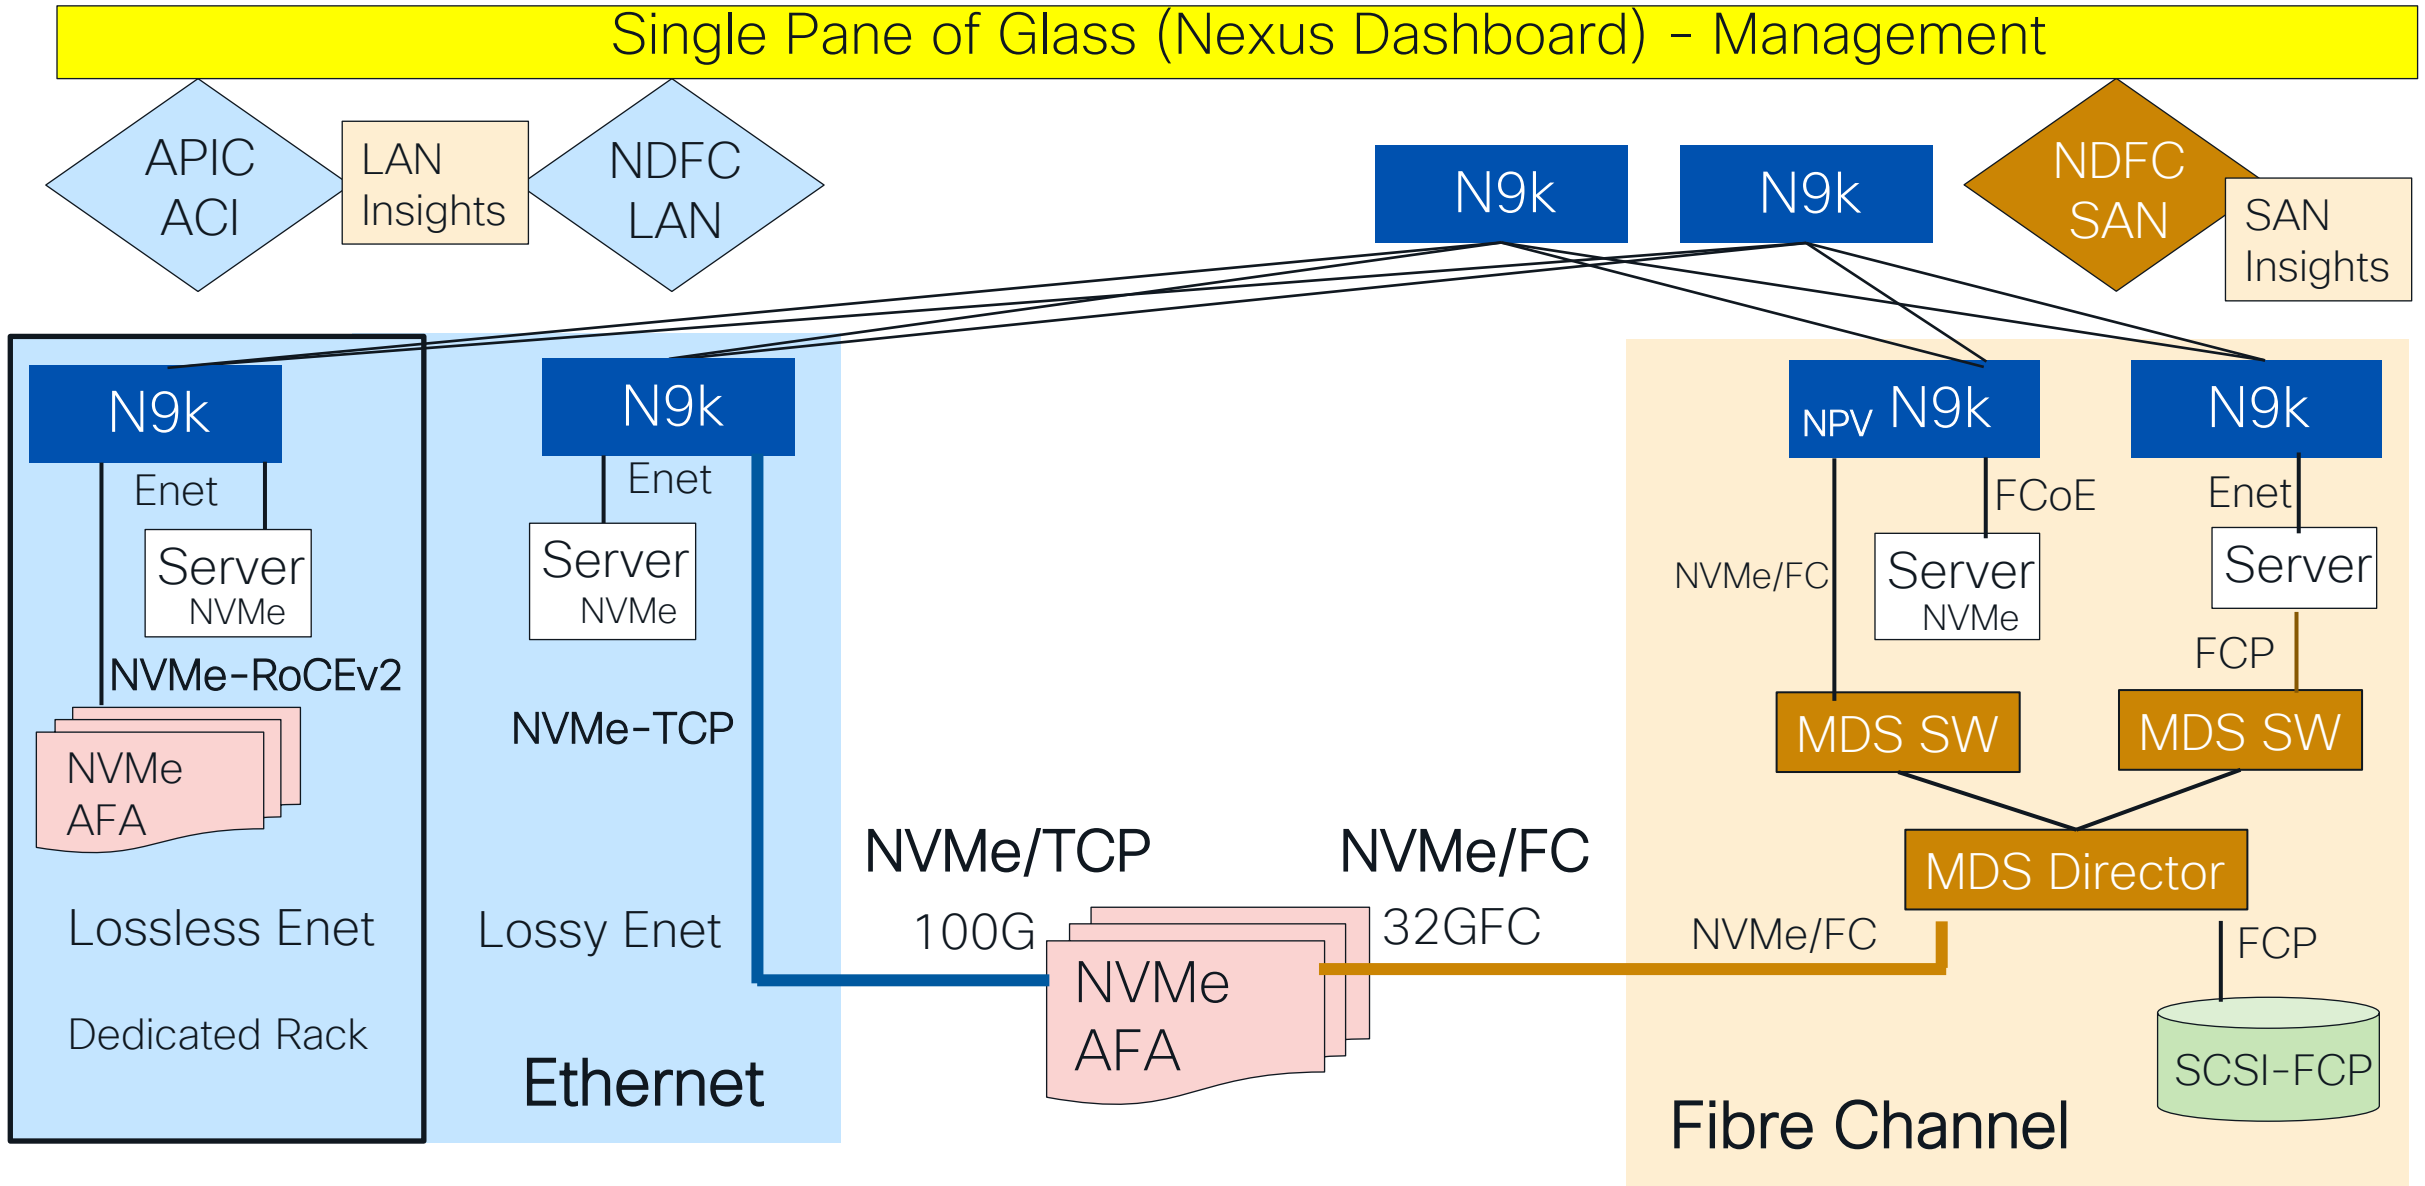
Single Pane of Glass (Nexus Dashboard) – Management

APIC ACI

LAN Insights

NDFC LAN

N9k

N9k

NDFC SAN

SAN Insights

N9k

Enet

Server NVMe

NVMe-RoCEv2

NVMe AFA

Lossless Enet

Dedicated Rack

N9k

Enet

Server NVMe

NVMe-TCP

Lossy Enet

Ethernet

NVMe/TCP

100G

NVMe/FC

32GFC

NVMe AFA

NPV N9k

NVMe/FC

FCoE

Server NVMe

N9k

Enet

Server

FCP

MDS SW

MDS SW

MDS Director

NVMe/FC

FCP

SCSI-FCP

Fibre Channel